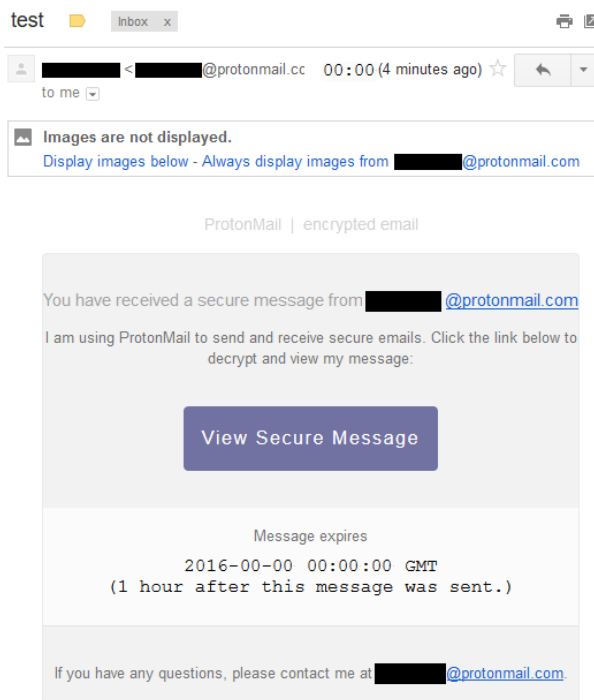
test Inbox x

< @protonmail.cc 00:00 (4 minutes ago)

to me

Images are not displayed.

Display images below - Always display images from @protonmail.com

ProtonMail | encrypted email

You have received a secure message from @protonmail.com

I am using ProtonMail to send and receive secure emails. Click the link below to decrypt and view my message:

View Secure Message

Message expires

2016-00-00 00:00:00 GMT
(1 hour after this message was sent.)

If you have any questions, please contact me at @protonmail.com.